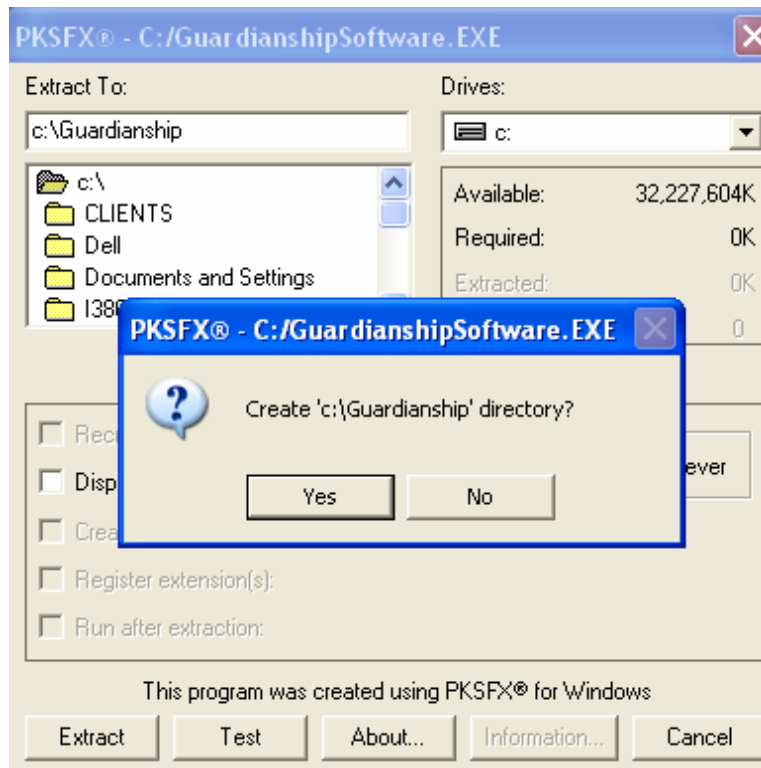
PKSFX® - C:/GuardianshipSoftware.EXE

Extract To:

c:\Guardianship

Drives:

c:

c:\
CLIENTS
Dell
Documents and Settings
I38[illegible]

Available: 32,227,604K
Required: 0K
Extracted: 0K
0

PKSFX® - C:/GuardianshipSoftware.EXE

Create 'c:\Guardianship' directory?

Yes
No

Rec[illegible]
Disp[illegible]
Crea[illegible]
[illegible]ever
Register extension(s):
Run after extraction:

This program was created using PKSFX® for Windows

Extract
Test
About...
Information...
Cancel